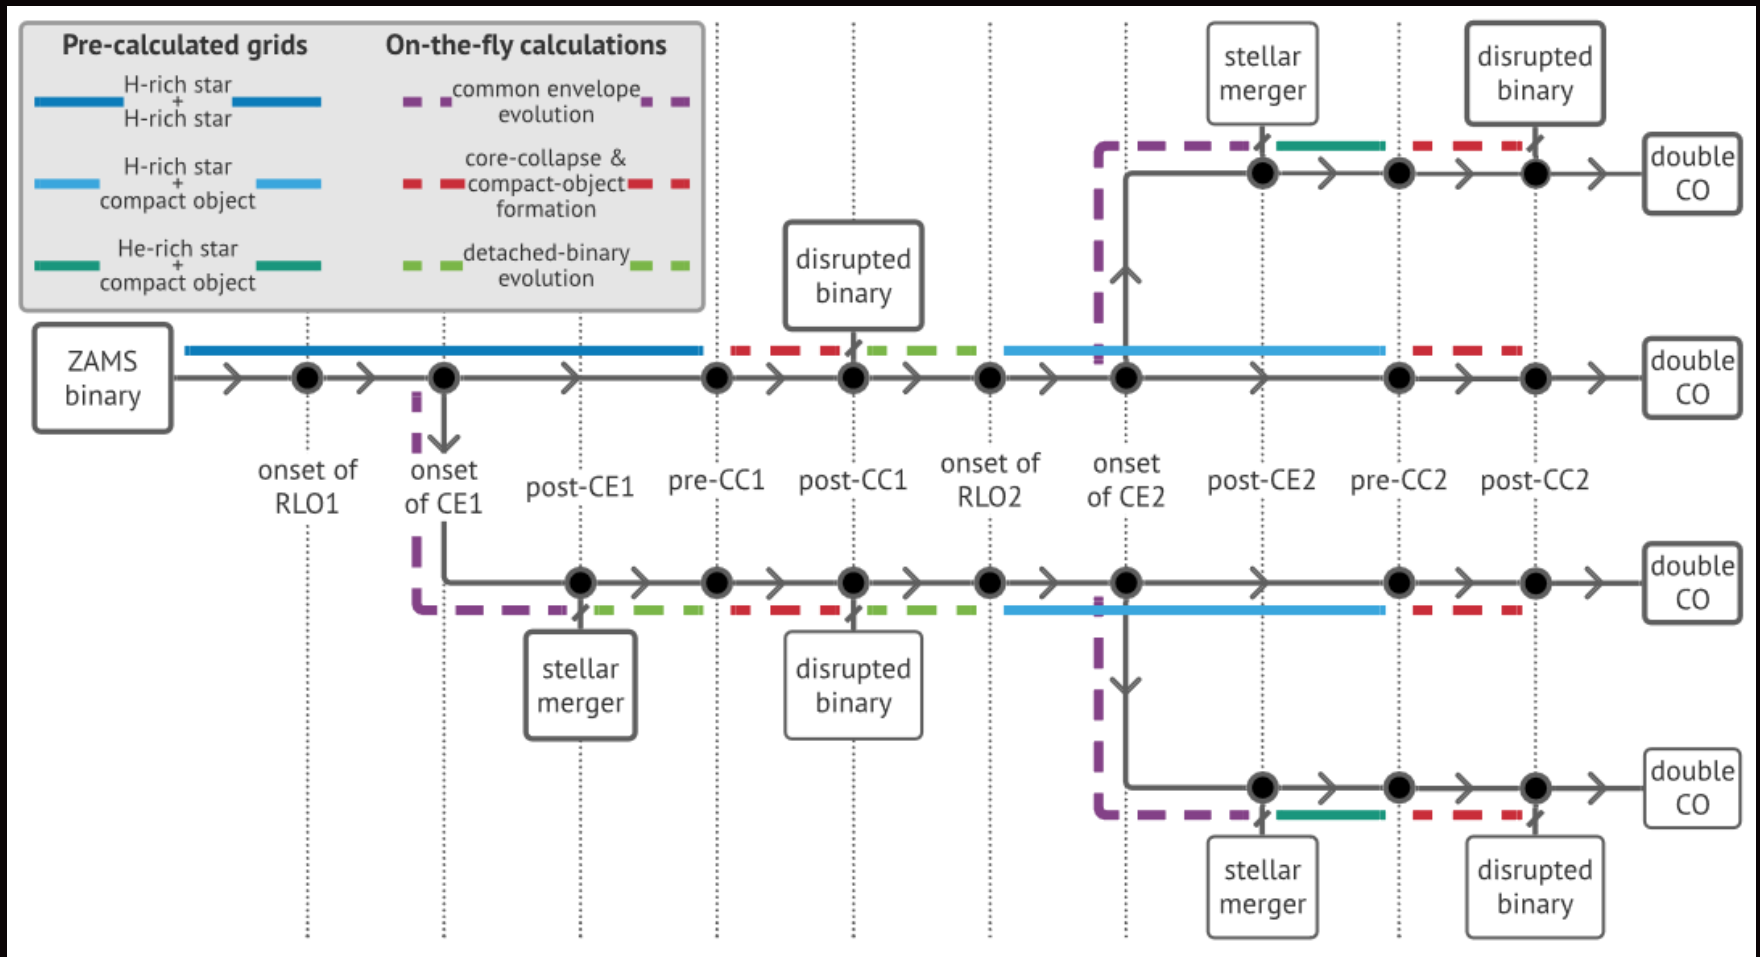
Pre-calculated grids

H-rich star + H-rich star

H-rich star + compact object

He-rich star + compact object

On-the-fly calculations

common envelope evolution

core-collapse & compact-object formation

detached-binary evolution

ZAMS binary

stellar merger

disrupted binary

double CO

disrupted binary

double CO

onset of RLO1

onset of CE1

post-CE1

pre-CC1

post-CC1

onset of RLO2

onset of CE2

post-CE2

pre-CC2

post-CC2

double CO

stellar merger

disrupted binary

double CO

stellar merger

disrupted binary